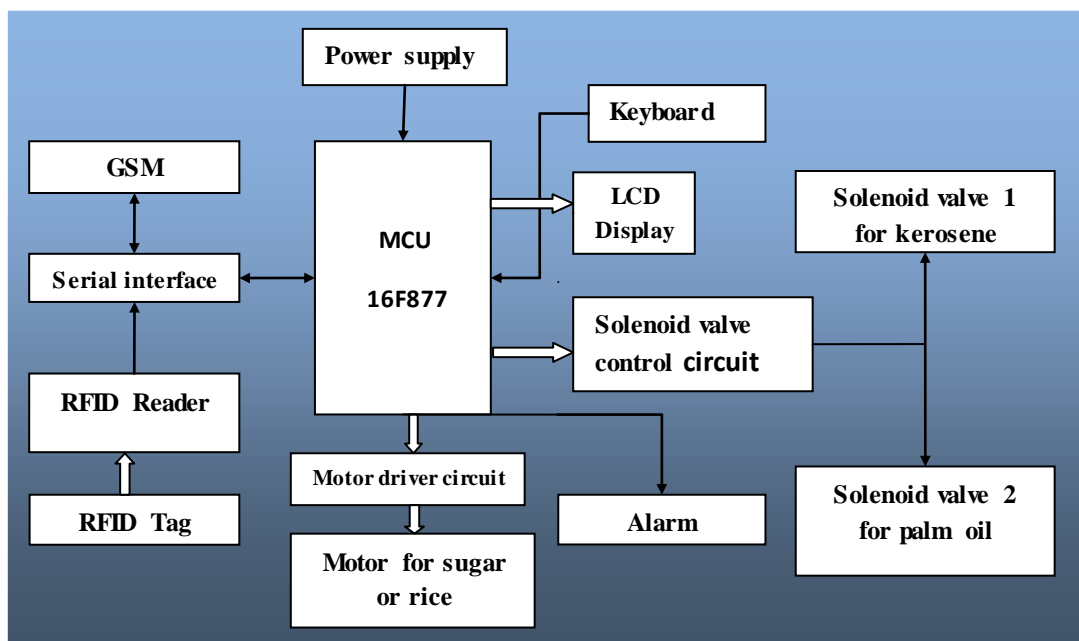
Power supply

Keyboard

GSM

MCU

16F877

LCD Display

Solenoid valve 1 for kerosene

Serial interface

Solenoid valve control circuit

RFID Reader

Motor driver circuit

Solenoid valve 2 for palm oil

RFID Tag

Alarm

Motor for sugar or rice